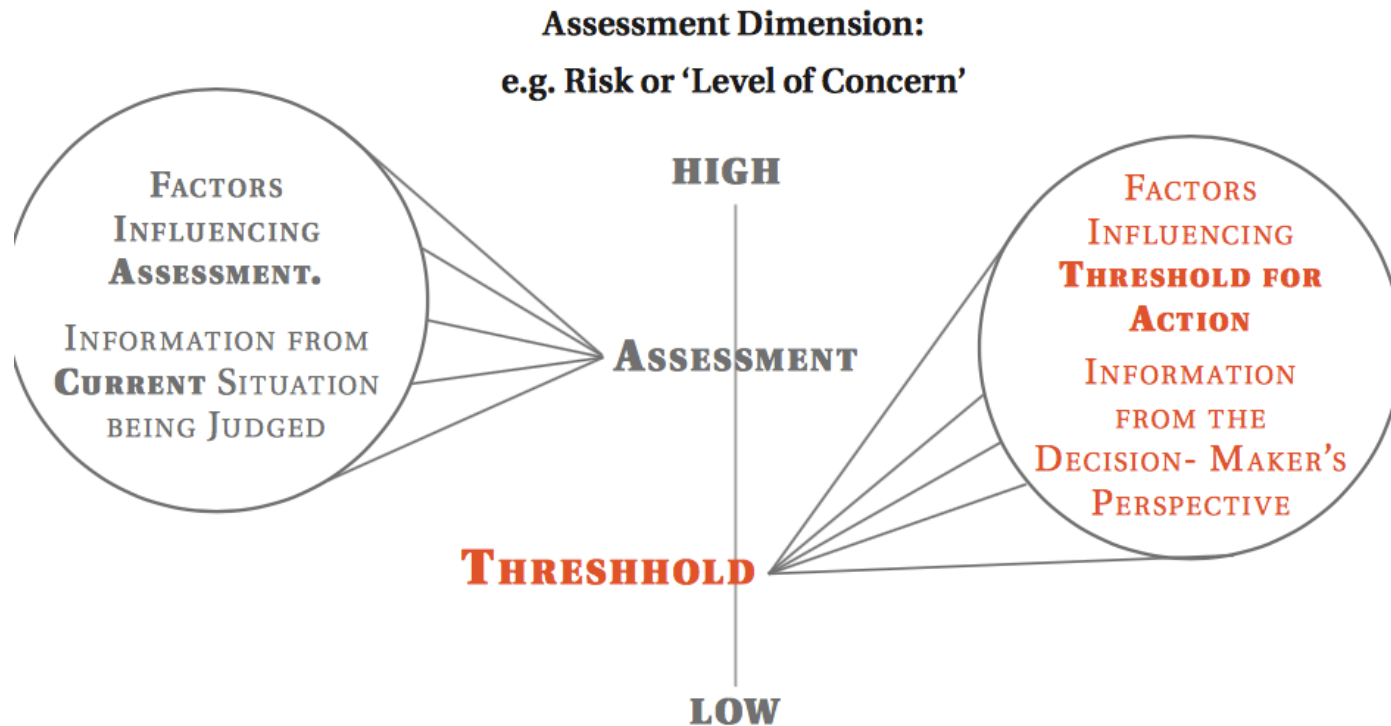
Assessment Dimension:

e.g. Risk or 'Level of Concern'

HIGH

Factors Influencing Assessment.

Information from Current Situation being Judged

Assessment

Factors Influencing Threshold for Action

Information from the Decision- Maker's Perspective

Threshhold

LOW